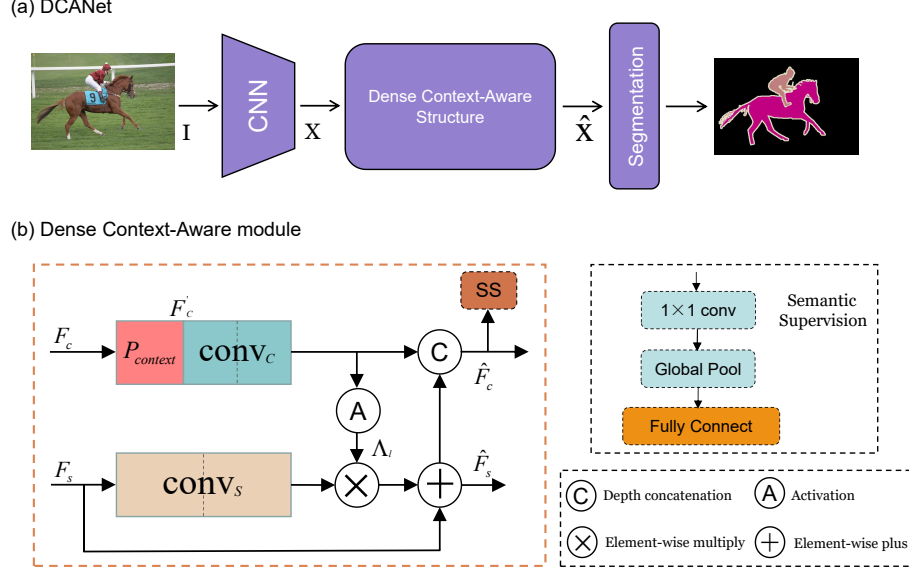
(a) DCANet

I

CNN

X

Dense Context-Aware Structure

$\hat{X}$

Segmentation

(b) Dense Context-Aware module

$F_c^{'}$

$F_c$

$P_{context}$

$\text{conv}_C$

C

$\hat{F}_c$

SS

A

$\Lambda_l$

$F_s$

$\text{conv}_S$

$\hat{F}_s$

1×1 conv

Global Pool

Fully Connect

Semantic Supervision

C Depth concatenation

A Activation

Element-wise multiply

Element-wise plus